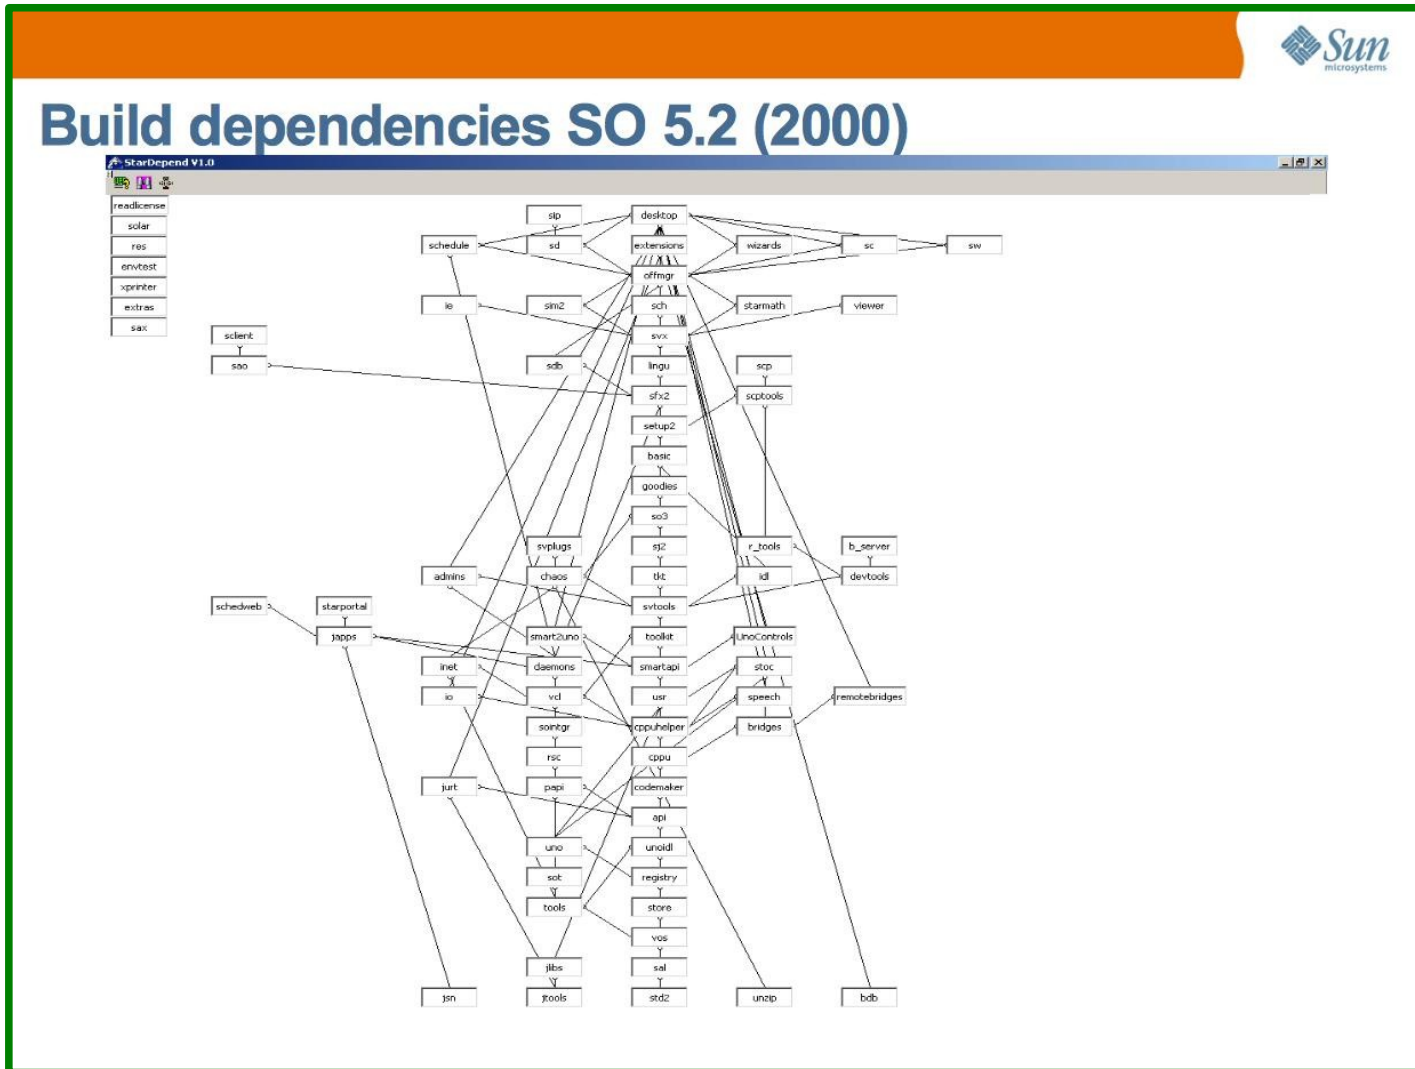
Sun microsystems

Build dependencies SO 5.2 (2000)

StarDepend V1.0

readlicense
solar
res
envtest
xprinter
extras
sax

sclient
sao

sip
desktop
schedule
sd
extensions
wizards
sc
sw
offmgr
ie
sim2
sch
starmath
viewer
svx
sdb
lingu
scp
sfx2
scptools
setup2
basic
goodies
so3
svplugs
sj2
r_tools
b_server
admins
chaos
tkt
idl
devtools
schedweb
starportal
svtools
japps
smart2uno
toolkit
UnoControls
inet
daemons
smartapi
stoc
io
vcl
usr
speech
remotebridges
sointgr
cppuhelper
bridges
rsc
cppu
jurt
papi
codemaker
api
uno
unoidl
sot
registry
tools
store
vos
jlibs
sal
jsn
jtools
std2
unzip
bdb